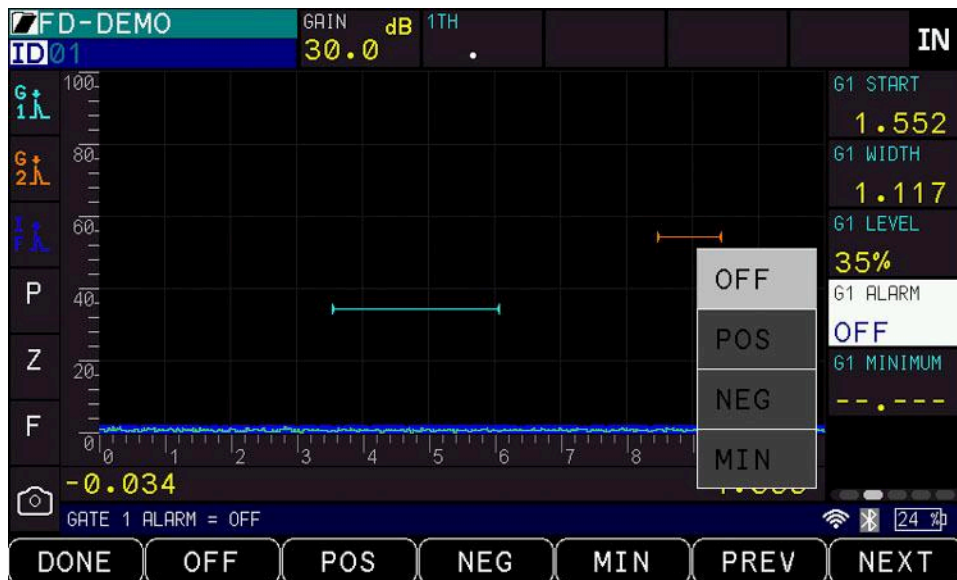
FD-DEMO
ID01
GAIN dB
30.0
1TH
.
IN

G1
G2
IF
P
Z
F

100
80
60
40
20
0
0 1 2 3 4 5 6 7 8

G1 START
1.552
G1 WIDTH
1.117
G1 LEVEL
35%
G1 ALARM
OFF
G1 MINIMUM
--.---

OFF
POS
NEG
MIN

-0.034
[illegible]

GATE 1 ALARM = OFF
24 %

DONE OFF POS NEG MIN PREV NEXT